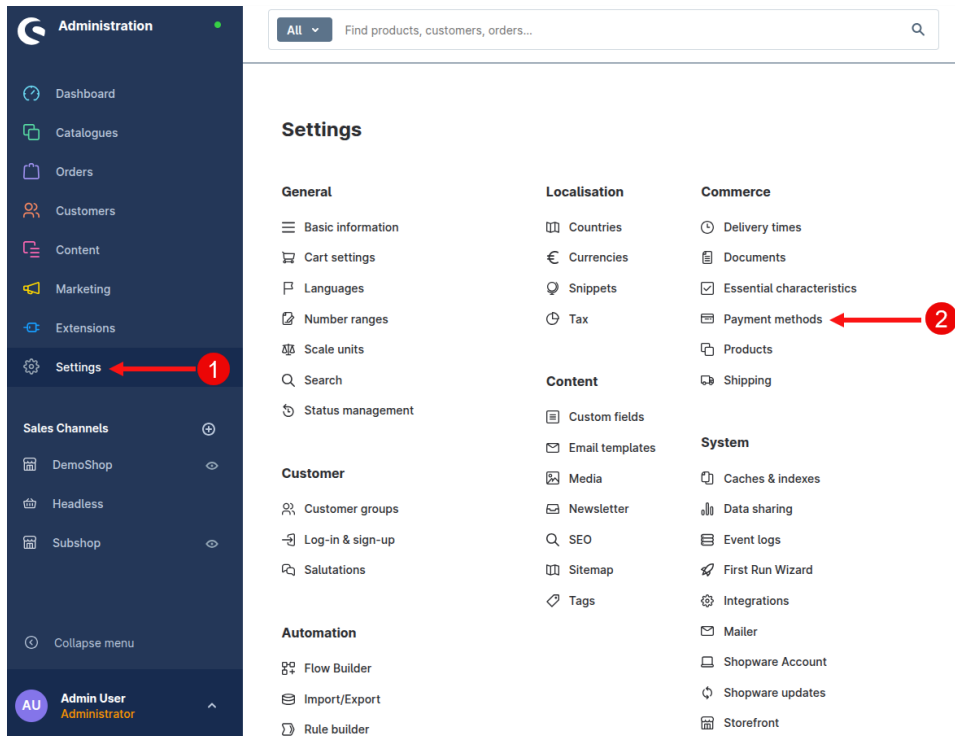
Administration

Dashboard
Catalogues
Orders
Customers
Content
Marketing
Extensions
Settings
1

Sales Channels
DemoShop
Headless
Subshop

Collapse menu

AU Admin User
Administrator

All
Find products, customers, orders...

Settings

General
Basic information
Cart settings
Languages
Number ranges
Scale units
Search
Status management

Customer
Customer groups
Log-in & sign-up
Salutations

Automation
Flow Builder
Import/Export
Rule builder

Localisation
Countries
Currencies
Snippets
Tax

Content
Custom fields
Email templates
Media
Newsletter
SEO
Sitemap
Tags

Commerce
Delivery times
Documents
Essential characteristics
Payment methods
2
Products
Shipping

System
Caches & indexes
Data sharing
Event logs
First Run Wizard
Integrations
Mailer
Shopware Account
Shopware updates
Storefront